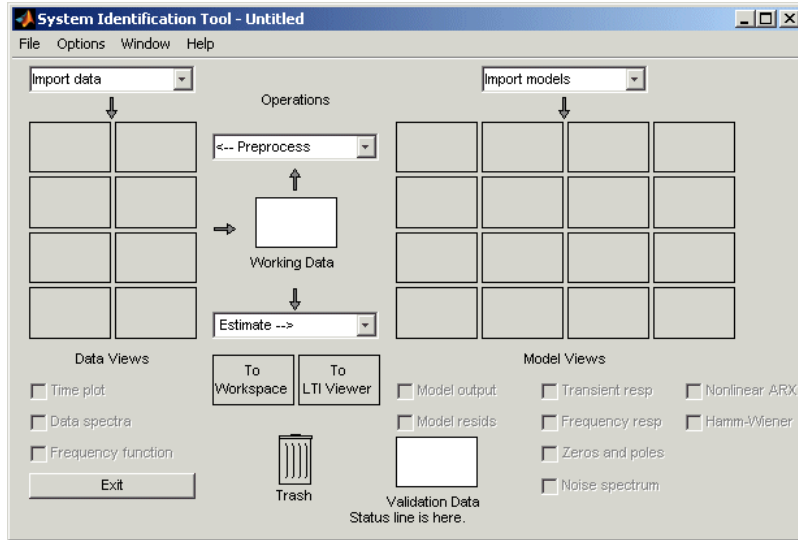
System Identification Tool - Untitled

File Options Window Help

Import data

Operations

Import models

<-- Preprocess

Working Data

Estimate -->

Data Views

To Workspace

To LTI Viewer

Model Views

Time plot

Data spectra

Frequency function

Exit

Trash

Model output

Model resids

Validation Data

Transient resp

Frequency resp

Zeros and poles

Noise spectrum

Nonlinear ARX

Hamm-Wiener

Status line is here.